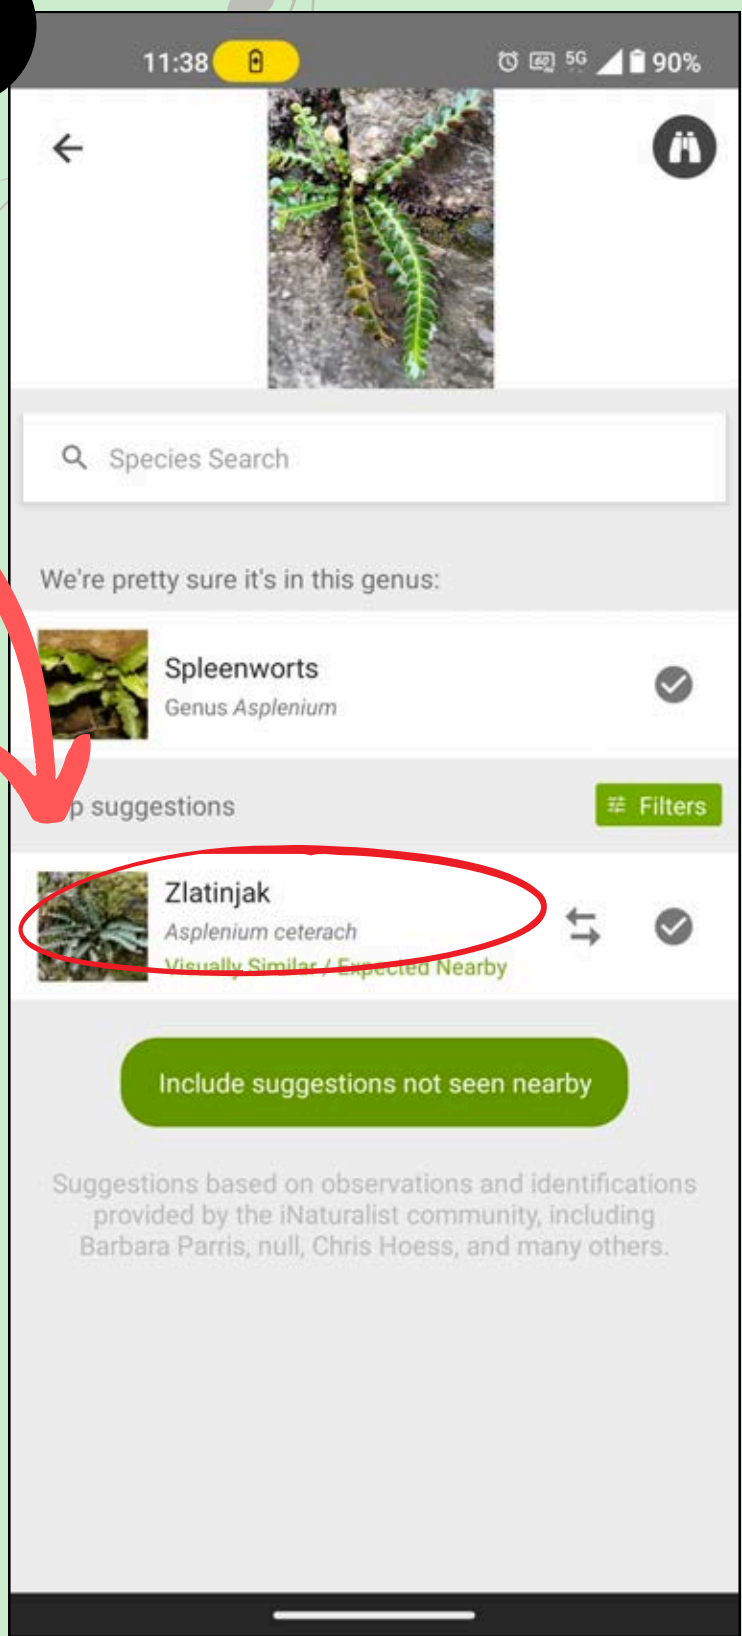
11:38 5G 90%

Species Search

We're pretty sure it's in this genus:

Spleenworts
Genus *Asplenium*

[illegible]p suggestions

Filters

Zlatinjak
*Asplenium ceterach*
Visually Similar / Expected Nearby

Include suggestions not seen nearby

Suggestions based on observations and identifications provided by the iNaturalist community, including Barbara Parris, null, Chris Hoess, and many others.